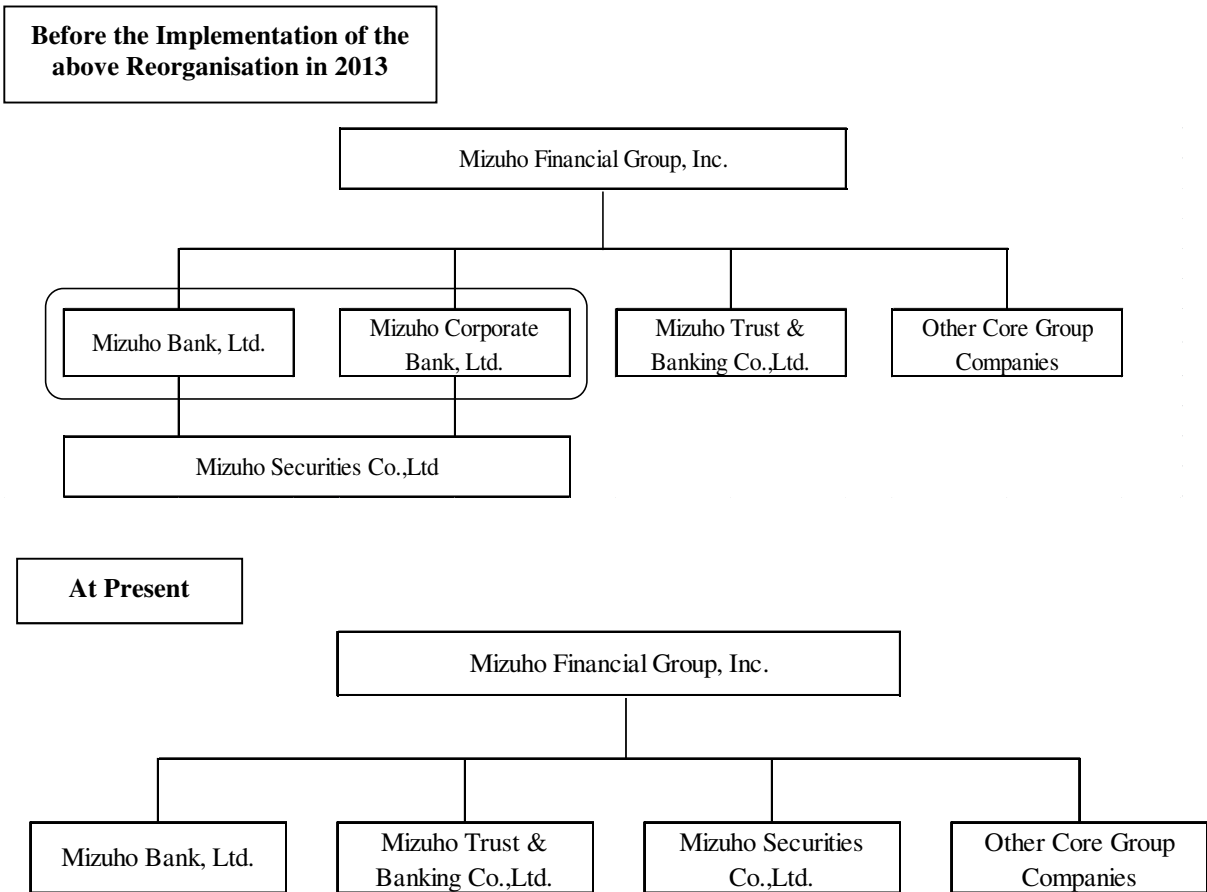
**Before the Implementation of the above Reorganisation in 2013**

Mizuho Financial Group, Inc.

Mizuho Bank, Ltd.

Mizuho Corporate Bank, Ltd.

Mizuho Trust & Banking Co.,Ltd.

Other Core Group Companies

Mizuho Securities Co.,Ltd

**At Present**

Mizuho Financial Group, Inc.

Mizuho Bank, Ltd.

Mizuho Trust & Banking Co.,Ltd.

Mizuho Securities Co.,Ltd.

Other Core Group Companies